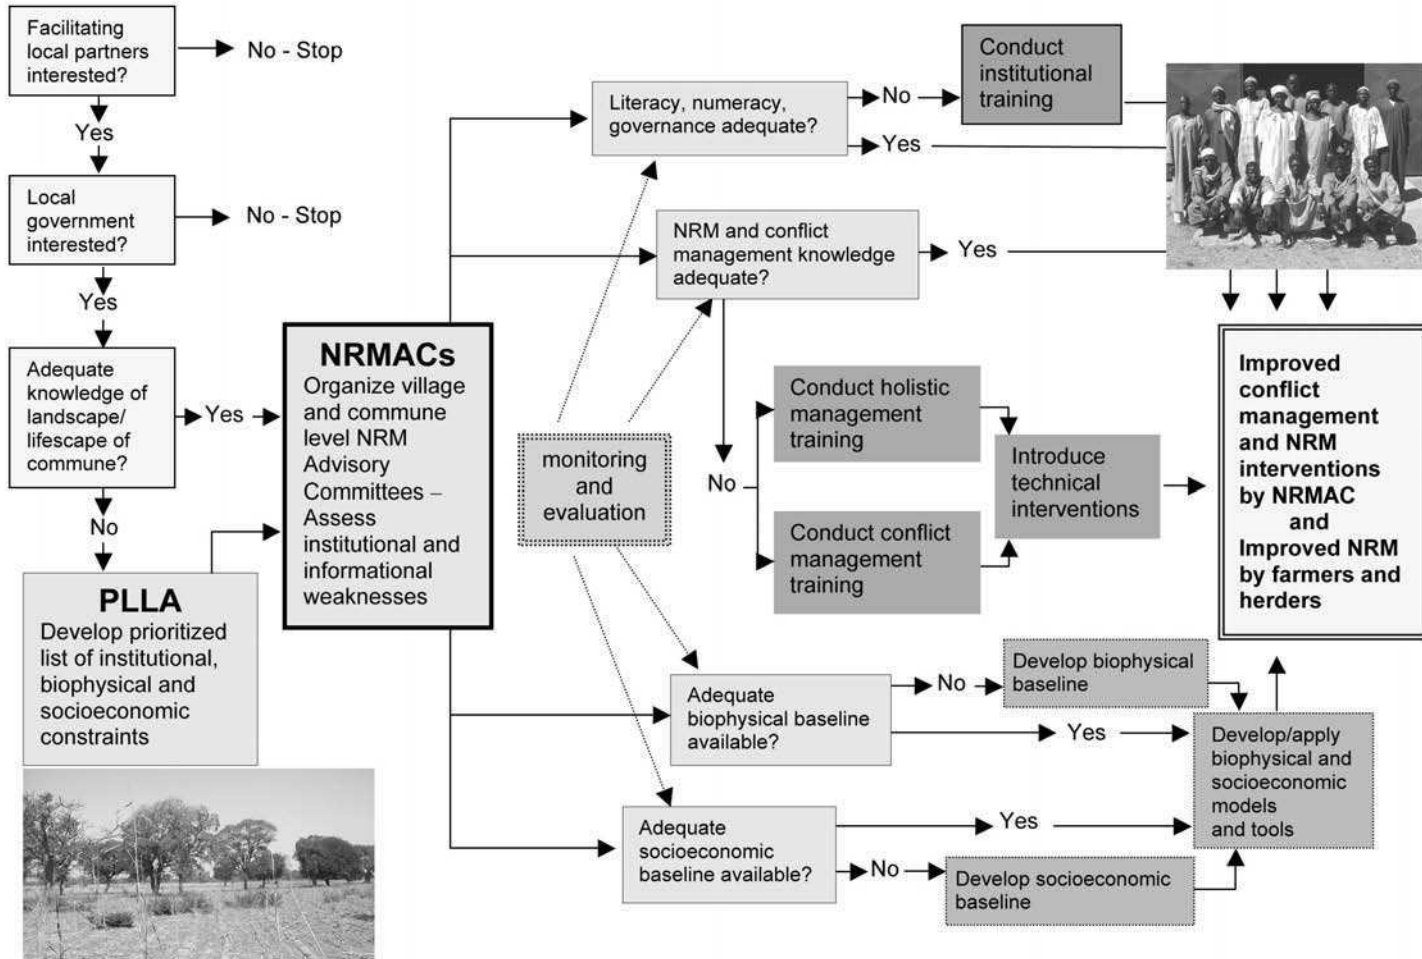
Facilitating local partners interested?

No - Stop

Yes

Local government interested?

No - Stop

Yes

Adequate knowledge of landscape/ lifescape of commune?

Yes

No

PLLA
Develop prioritized list of institutional, biophysical and socioeconomic constraints

NRMACs
Organize village and commune level NRM Advisory Committees – Assess institutional and informational weaknesses

monitoring and evaluation

Literacy, numeracy, governance adequate?

No

Conduct institutional training

Yes

NRM and conflict management knowledge adequate?

Yes

No

Conduct holistic management training

Conduct conflict management training

Introduce technical interventions

Improved conflict management and NRM interventions by NRMAC and Improved NRM by farmers and herders

Adequate biophysical baseline available?

No

Develop biophysical baseline

Yes

Develop/apply biophysical and socioeconomic models and tools

Adequate socioeconomic baseline available?

Yes

No

Develop socioeconomic baseline